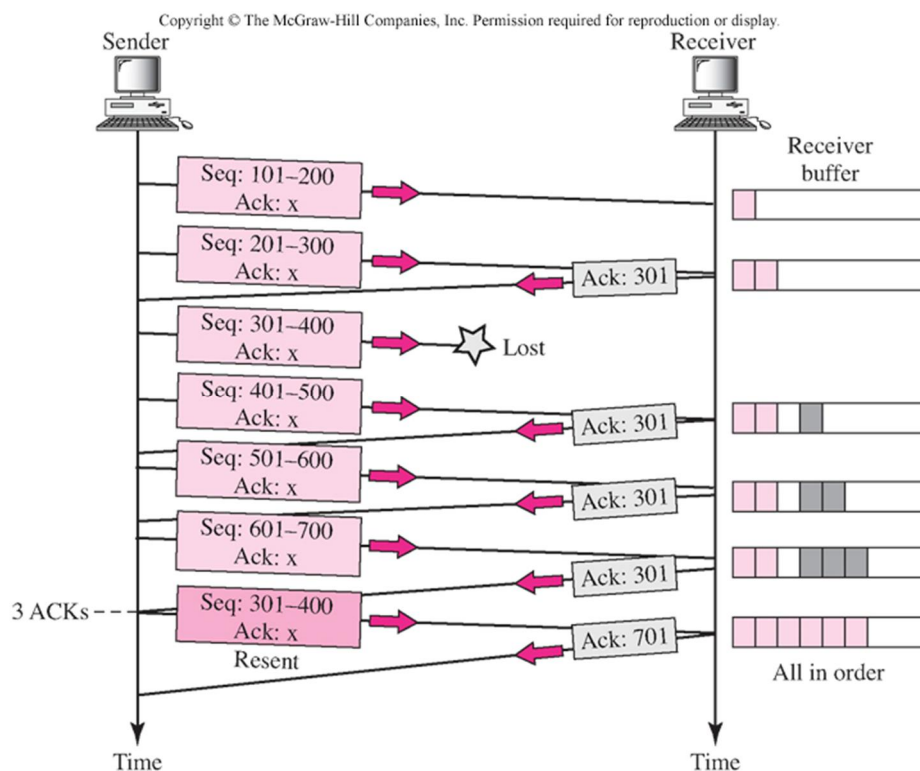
Copyright © The McGraw-Hill Companies, Inc. Permission required for reproduction or display.

Sender

Receiver

Receiver buffer

Seq: 101–200
Ack: x

Seq: 201–300
Ack: x

Ack: 301

Seq: 301–400
Ack: x

Lost

Seq: 401–500
Ack: x

Ack: 301

Seq: 501–600
Ack: x

Ack: 301

Seq: 601–700
Ack: x

Ack: 301

3 ACKs

Seq: 301–400
Ack: x

Resent

Ack: 701

All in order

Time

Time